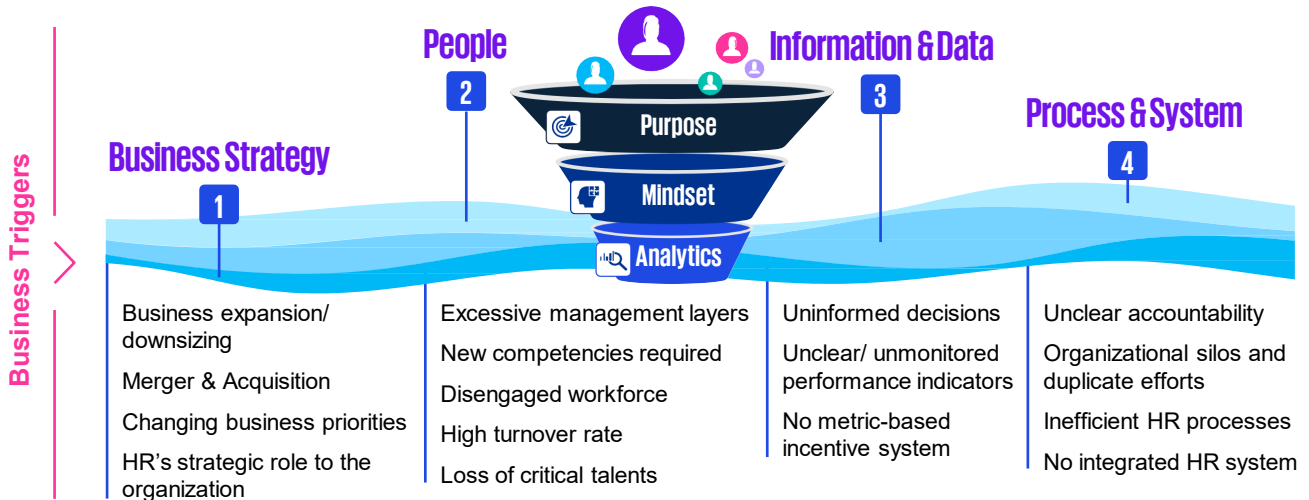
Business Triggers

People

Information & Data

Purpose

Mindset

Analytics

Process & System

Business Strategy

1

2

3

4

Business expansion/ downsizing

Merger & Acquisition

Changing business priorities

HR's strategic role to the organization

Excessive management layers

New competencies required

Disengaged workforce

High turnover rate

Loss of critical talents

Uninformed decisions

Unclear/ unmonitored performance indicators

No metric-based incentive system

Unclear accountability

Organizational silos and duplicate efforts

Inefficient HR processes

No integrated HR system